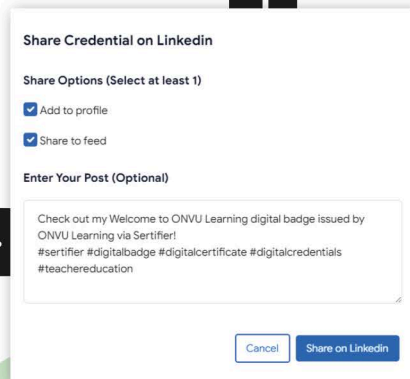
Share Credential on Linkedin

Share Options (Select at least 1)

Add to profile

Share to feed

Enter Your Post (Optional)

Check out my Welcome to ONVU Learning digital badge issued by ONVU Learning via Sertifier!
#sertifier #digitalbadge #digitalcertificate #digitalcredentials #teachereducation

Cancel

Share on Linkedin